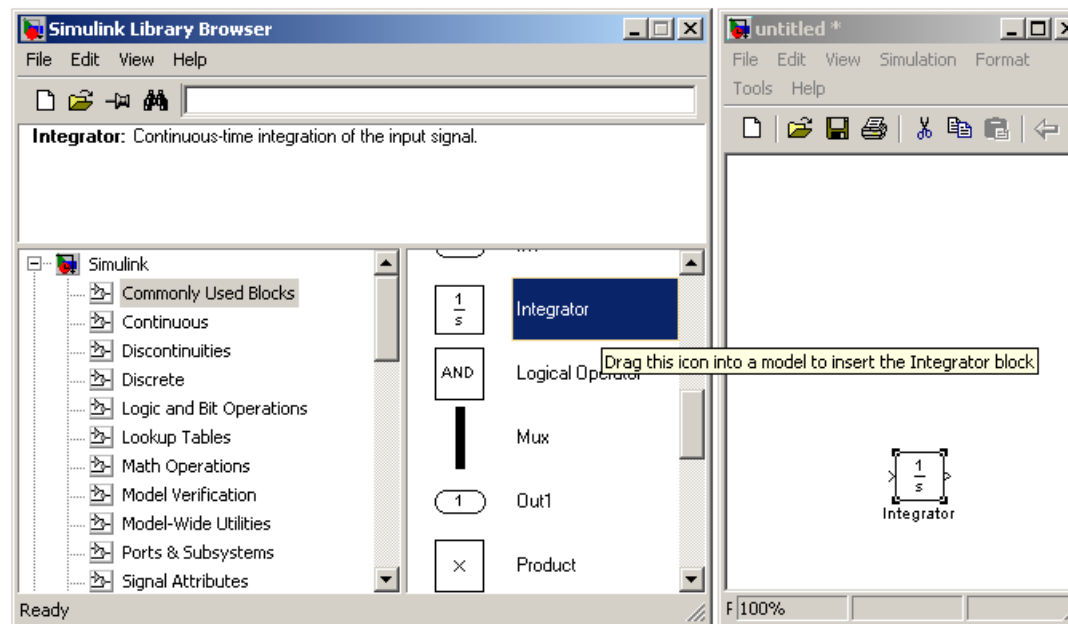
Simulink Library Browser

File Edit View Help

Integrator: Continuous-time integration of the input signal.

Simulink
Commonly Used Blocks
Continuous
Discontinuities
Discrete
Logic and Bit Operations
Lookup Tables
Math Operations
Model Verification
Model-Wide Utilities
Ports & Subsystems
Signal Attributes

$\frac{1}{s}$ Integrator
AND Logical Operator
Mux
1 Out1
× Product

Drag this icon into a model to insert the Integrator block

Ready

untitled *

File Edit View Simulation Format Tools Help

$\frac{1}{s}$
Integrator

F 100%